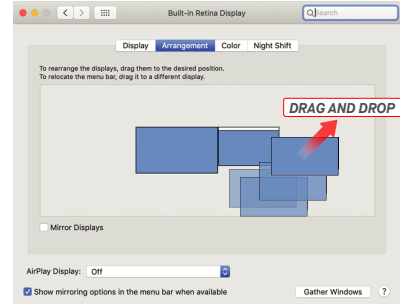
Built-in Retina Display

Search

Display Arrangement Color Night Shift

To rearrange the displays, drag them to the desired position.
To relocate the menu bar, drag it to a different display.

DRAG AND DROP

Mirror Displays

AirPlay Display: Off

Show mirroring options in the menu bar when available

Gather Windows

?